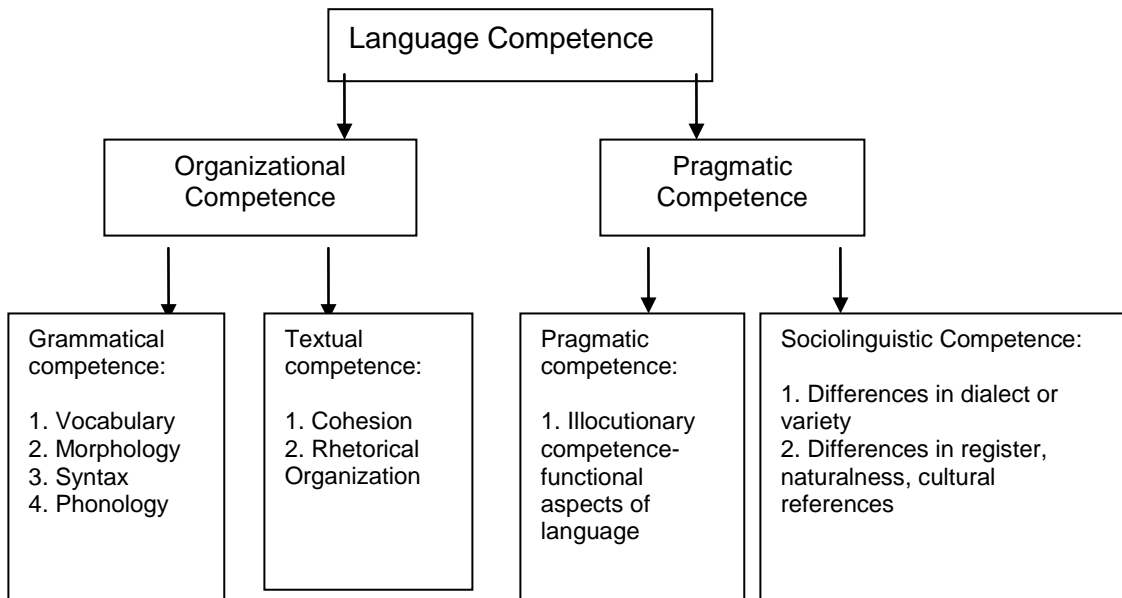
Language Competence

Organizational Competence

Pragmatic Competence

Grammatical competence:

1. Vocabulary
2. Morphology
3. Syntax
4. Phonology

Textual competence:

1. Cohesion
2. Rhetorical Organization

Pragmatic competence:

1. Illocutionary competence-functional aspects of language

Sociolinguistic Competence:

1. Differences in dialect or variety
2. Differences in register, naturalness, cultural references